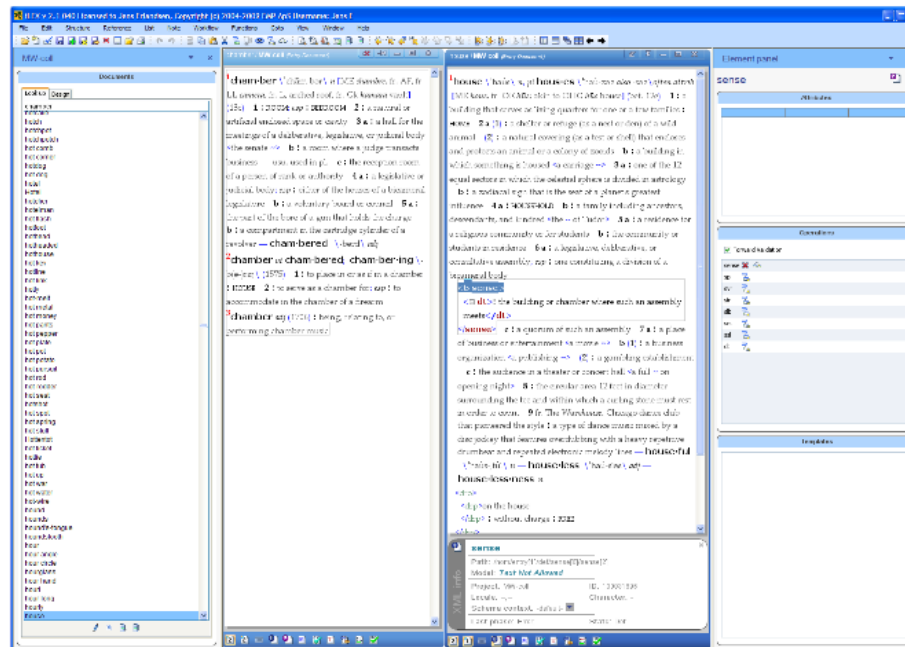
IEDX v 2.1 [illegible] licensed to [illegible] Copyright (c) 2004-2008 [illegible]

File Edit Structure Reference List Note Window Functions Data View Window Help

MW coll

Documents

house
houseboat
housebroken
housecoat
housefly
household
householder
housekeeper
houseless
housemaid
houseman
housewife

chamber

¹cham·ber \ˈchām-bər\ n [ME chambre, fr. AF, fr. LL camera, fr. L, arched roof, fr. Gk kamara vault] (13c) 1 : a natural or artificial enclosed space or cavity 2 a : a hall for the meetings of a deliberative, legislative, or judicial body b : a room where a judge transacts business — usu. used in pl. c : the reception room of a person of rank or authority 4 a : a legislative or judicial body; esp : either of the houses of a bicameral legislature b : a voluntary board or council 5 a : the part of the bore of a gun that holds the charge b : a compartment in the cartridge cylinder of a revolver — cham·bered \-bərd\ adj

²chamber vt cham·bered; cham·ber·ing \-b(ə-)riŋ\ (1575) 1 : to place in or as if in a chamber 2 : to serve as a chamber for; esp : to accommodate in the chamber of a firearm

³chamber adj (1770) : being, relating to, or performing chamber music

house

¹house \ˈhau̇s\ n, pl hous·es \ˈhau̇-zəz also -səz\ [ME hous, fr. OE hūs; akin to OHG hūs house] (bef. 12c) 1 : a building that serves as living quarters for one or a few families 2 a (1) : a shelter or refuge (as a nest or den) of a wild animal (2) : a natural covering (as a test or shell) that encloses and protects an animal or a colony of zooids b : a building in which something is housed 3 a : one of the 12 equal sectors in which the celestial sphere is divided in astrology b : a zodiacal sign that is the seat of a planet's greatest influence 4 a : HOUSEHOLD b : a family including ancestors, descendants, and kindred 5 a : a residence for a religious community or for students b : the community or students in residence 6 a : a legislative, deliberative, or consultative assembly; esp : one constituting a division of a bicameral body

<sense>
<dt>the building or chamber where such an assembly meets</dt>
</sense>

c : a quorum of such an assembly 7 a : a place of business or entertainment b (1) : a business organization (2) : a gambling establishment c : the audience in a theater or concert hall 8 : the circular area 12 feet in diameter surrounding the tee and within which a curling stone must rest in order to count 9 fr. The Warehouse, Chicago dance club that pioneered the style : a type of dance music mixed by a disc jockey that features overdubbing with a heavy repetitive drumbeat and repeated electronic melody lines — house·ful \-ˌfu̇l\ n — house·less \-ləs\ adj — house·less·ness n

<drv>
<dsp>on the house
<dxp>: without charge

sense
Path: /mwdentry/hdr/sense/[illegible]
Model: Text Not Allowed
Project: MW coll
Locale: -
Schema context: sense

Element panel
sense
Attributes
Operations
Templates